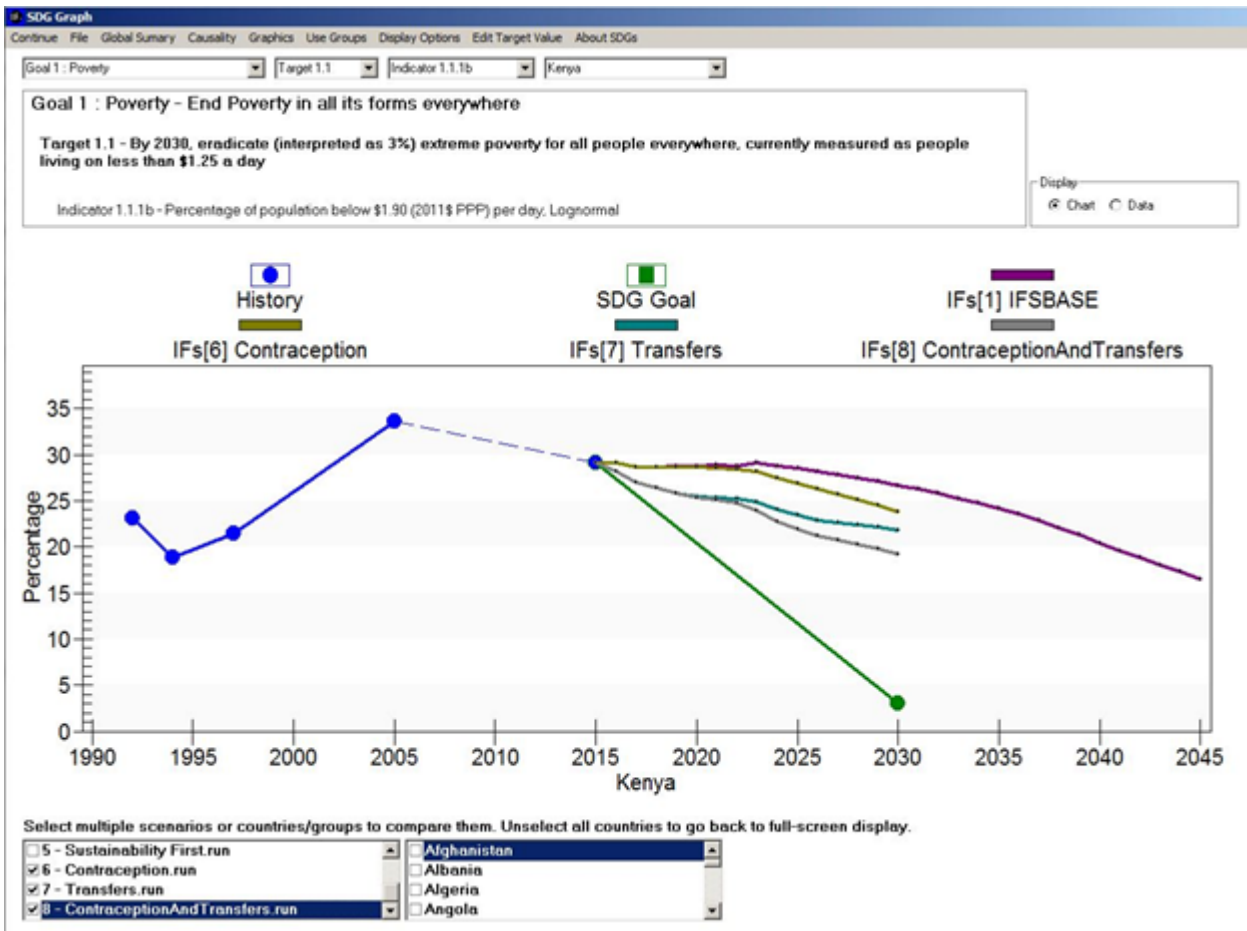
SDG Graph

Continue File Global Sumary Causality Graphics Use Groups Display Options Edit Target Value About SDGs

Goal 1 : Poverty
Target 1.1
Indicator 1.1.1b
Kenya

Goal 1 : Poverty - End Poverty in all its forms everywhere

Target 1.1 - By 2030, eradicate (interpreted as 3%) extreme poverty for all people everywhere, currently measured as people living on less than $1.25 a day

Indicator 1.1.1b - Percentage of population below $1.90 (2011$ PPP) per day, Lognormal

Display
Chart Data

History
SDG Goal
IFs[1] IFSBASE
IFs[6] Contraception
IFs[7] Transfers
IFs[8] ContraceptionAndTransfers

35
30
25
20
15
10
5
0
Percentage

1990 1995 2000 2005 2010 2015 2020 2025 2030 2035 2040 2045
Kenya

Select multiple scenarios or countries/groups to compare them. Unselect all countries to go back to full-screen display.

5 - Sustainability First.run
6 - Contraception.run
7 - Transfers.run
8 - ContraceptionAndTransfers.run

Afghanistan
Albania
Algeria
Angola